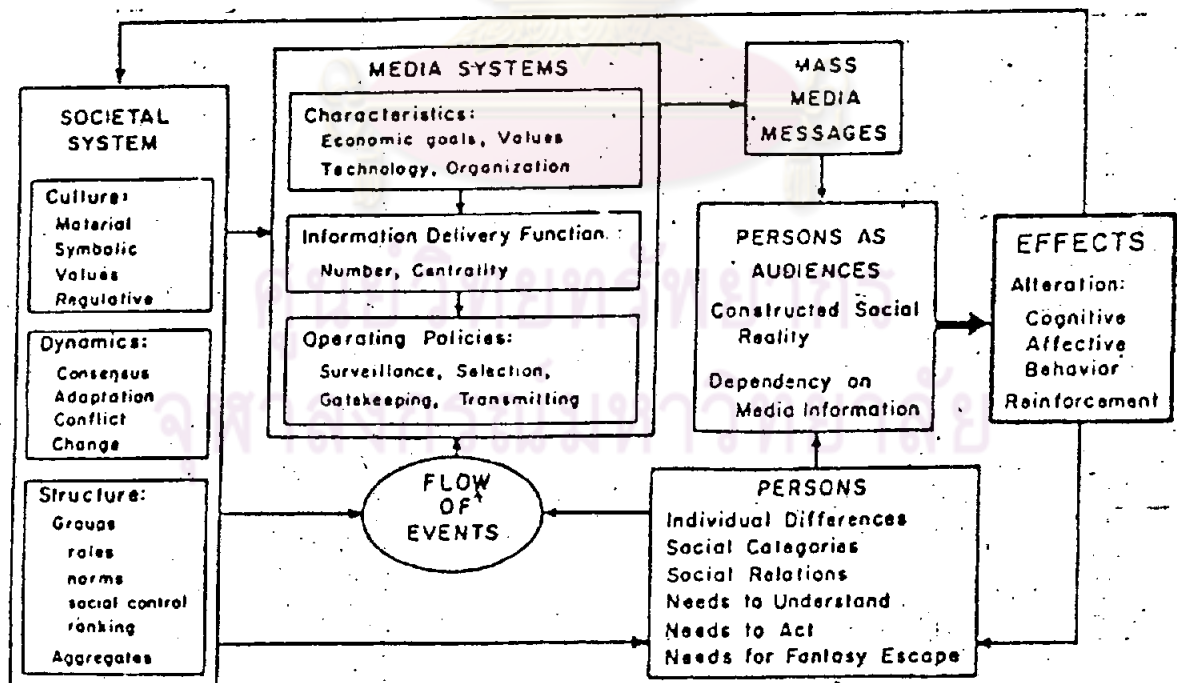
SOCIETAL SYSTEM

Culture:
Material
Symbolic
Values
Regulative

Dynamics:
Consensus
Adaptation
Conflict
Change

Structure:
Groups
roles
norms
social control
ranking
Aggregates

MEDIA SYSTEMS

Characteristics:
Economic goals, Values
Technology, Organization

Information Delivery Function
Number, Centrality

Operating Policies:
Surveillance, Selection,
Gatekeeping, Transmitting

MASS MEDIA MESSAGES

PERSONS AS AUDIENCES
Constructed Social Reality
Dependency on Media Information

EFFECTS
Alteration:
Cognitive
Affective
Behavior
Reinforcement

FLOW OF EVENTS

PERSONS
Individual Differences
Social Categories
Social Relations
Needs to Understand
Needs to Act
Needs for Fantasy Escape